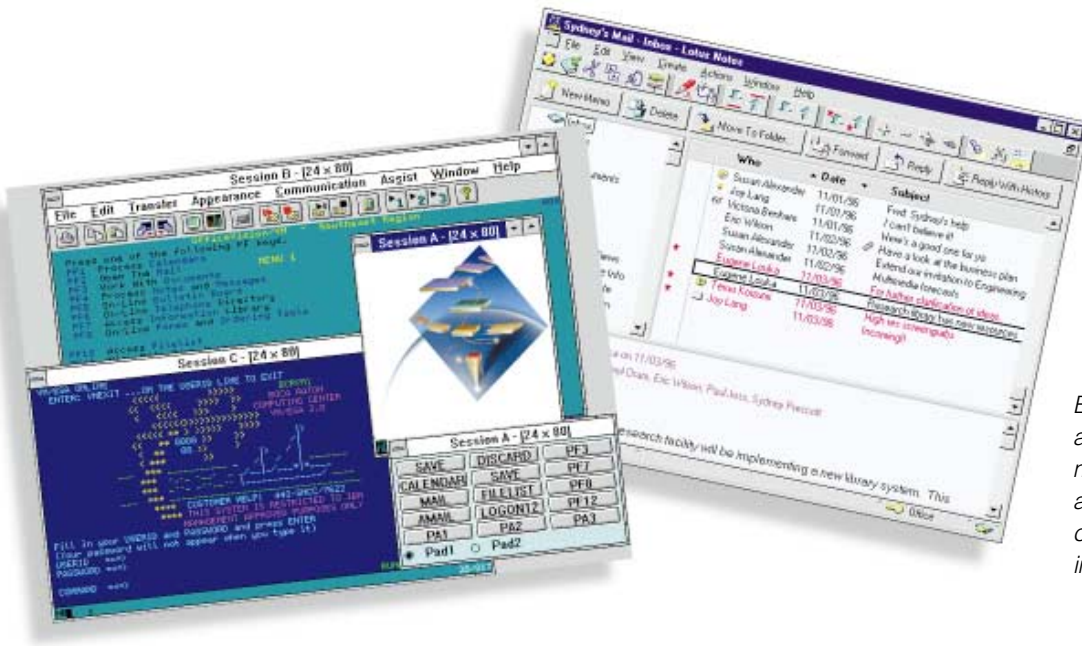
Sydney's Mail - Inbox - Lotus Notes

File Edit View Create Actions Window Help

New Memo Delete Move To Folder... Forward Reply Reply With History

Inbox

| Who | Date | Subject |
|---|---|---|
| Susan Alexander | 11/01/96 | Fwd: Sydney's help |
| Joe Lang | 11/01/96 | I can't believe it! |
| Victoria Benham | 11/01/96 | Here's a good one for you |
| Eric Wilson | 11/01/96 | Have a look at the business plan |
| Susan Alexander | 11/02/96 | Extend our invitation to Engineering |
| Susan Alexander | 11/02/96 | Multimedia forecasts |
| Eugene Louka | 11/03/96 | For further clarification of ideas |
| Eugene Louka | 11/03/96 | Research library has new resources |
| Teresa Kossure | 11/03/96 | High res screengrabs |
| Joy Lang | 11/03/96 | Incoming!! |

on 11/03/96

Dean, Eric Wilson, Paul Jess, Sydney Prescott

research facility will be implementing a new library system. This

Office

Session B - [24 x 80]

File Edit Transfer Appearance Communication Assist Window Help

Southeast Region

Press one of the following PF keys.

MENU 1

PF1 Process Calendars
PF2 Open the Mail
PF3 Work With Documents
PF4 Process Notes and Messages
PF5 On-Line Bulletin Board
PF6 On-Line Telephone Directory
PF7 Access Information Library
PF8 On-Line Forms and Ordering Tools

PF12 Access Filelist

Session A - [24 x 80]

Session C - [24 x 80]

VM/ESA ONLINE
ENTER: VMEXIT ...ON THE USERID LINE TO EXIT

BOCA RATON
COMPUTING CENTER
VM/ESA 2.0

CUSTOMER HELP: 
THIS SYSTEM IS RESTRICTED TO IBM
MANAGEMENT APPROVED PURPOSES ONLY

Fill in your USERID and PASSWORD and press ENTER
(Your password will not appear when you type it)
USERID ===>
PASSWORD ===>

COMMAND ===>

Session A - [24 x 80]

| SAVE | DISCARD | PF3 |
|---|---|---|
| CALENDAR | SAVE | PF7 |
| MAIL | FILELIST | PF8 |
| AMAIL | LOGON12 | PF12 |
| PA1 | PA2 | PA3 |

Pad1 Pad2

E
a
m
a
c
in